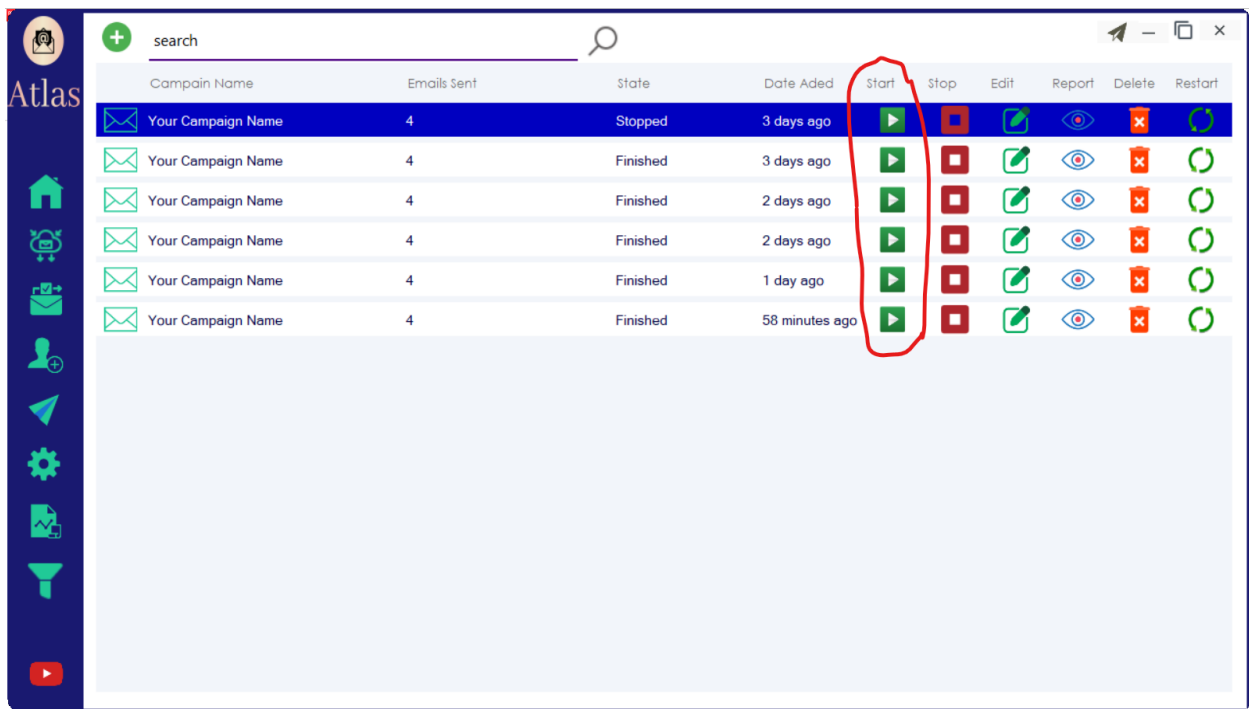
Atlas

search

| Campain Name | Emails Sent | State | Date Aded | Start | Stop | Edit | Report | Delete | Restart |
|---|---|---|---|---|---|---|---|---|---|
| Your Campaign Name | 4 | Stopped | 3 days ago | | | | | | |
| Your Campaign Name | 4 | Finished | 3 days ago | | | | | | |
| Your Campaign Name | 4 | Finished | 2 days ago | | | | | | |
| Your Campaign Name | 4 | Finished | 2 days ago | | | | | | |
| Your Campaign Name | 4 | Finished | 1 day ago | | | | | | |
| Your Campaign Name | 4 | Finished | 58 minutes ago | | | | | | |